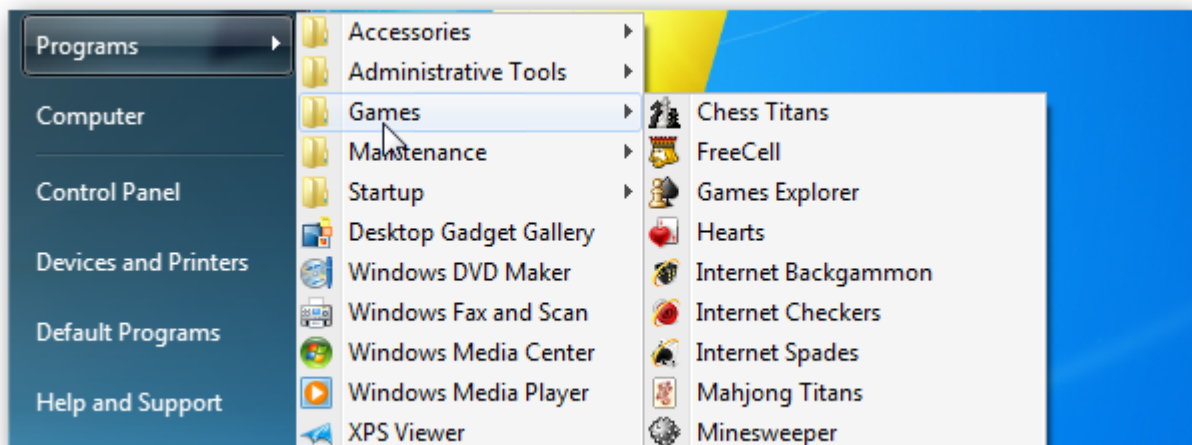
Programs
Computer
Control Panel
Devices and Printers
Default Programs
Help and Support

Accessories
Administrative Tools
Games
Maintenance
Startup
Desktop Gadget Gallery
Windows DVD Maker
Windows Fax and Scan
Windows Media Center
Windows Media Player
XPS Viewer

Chess Titans
FreeCell
Games Explorer
Hearts
Internet Backgammon
Internet Checkers
Internet Spades
Mahjong Titans
Minesweeper